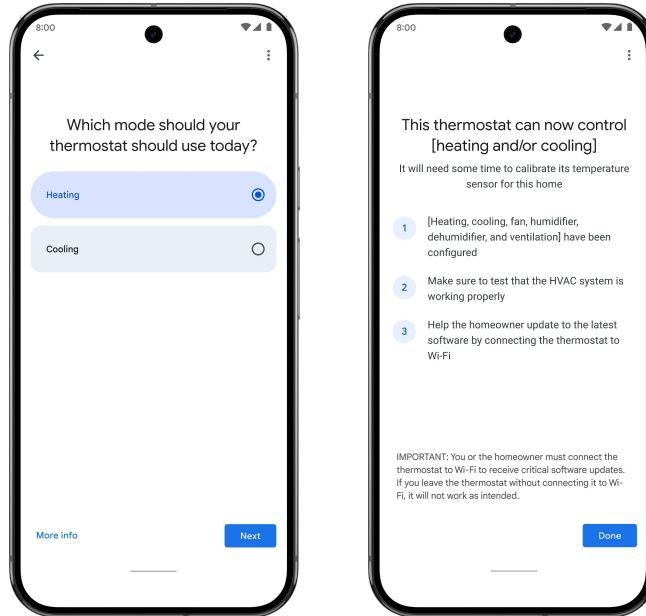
8:00

Which mode should your thermostat should use today?

Heating

Cooling

More info

Next

8:00

This thermostat can now control [heating and/or cooling]

It will need some time to calibrate its temperature sensor for this home

1 [Heating, cooling, fan, humidifier, dehumidifier, and ventilation] have been configured

2 Make sure to test that the HVAC system is working properly

3 Help the homeowner update to the latest software by connecting the thermostat to Wi-Fi

IMPORTANT: You or the homeowner must connect the thermostat to Wi-Fi to receive critical software updates. If you leave the thermostat without connecting it to Wi-Fi, it will not work as intended.

Done